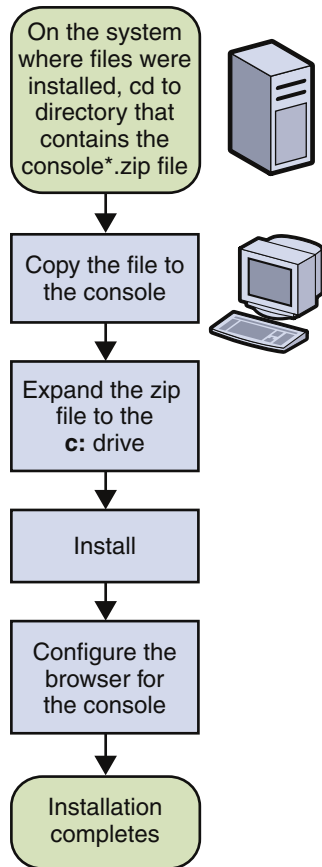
On the system where files were installed, cd to directory that contains the console*.zip file

Copy the file to the console

Expand the zip file to the c: drive

Install

Configure the browser for the console

Installation completes